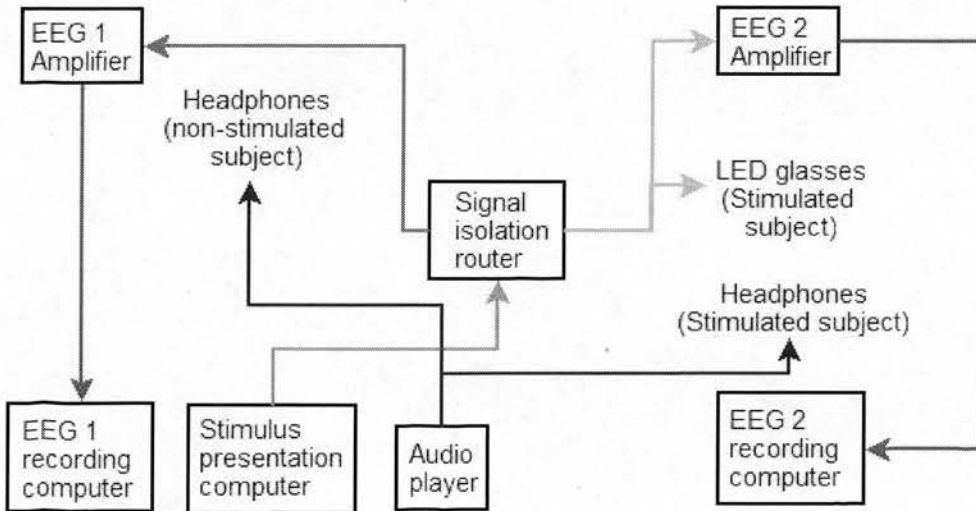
EEG 1 Amplifier

Headphones (non-stimulated subject)

Signal isolation router

EEG 2 Amplifier

LED glasses (Stimulated subject)

Headphones (Stimulated subject)

EEG 1 recording computer

Stimulus presentation computer

Audio player

EEG 2 recording computer